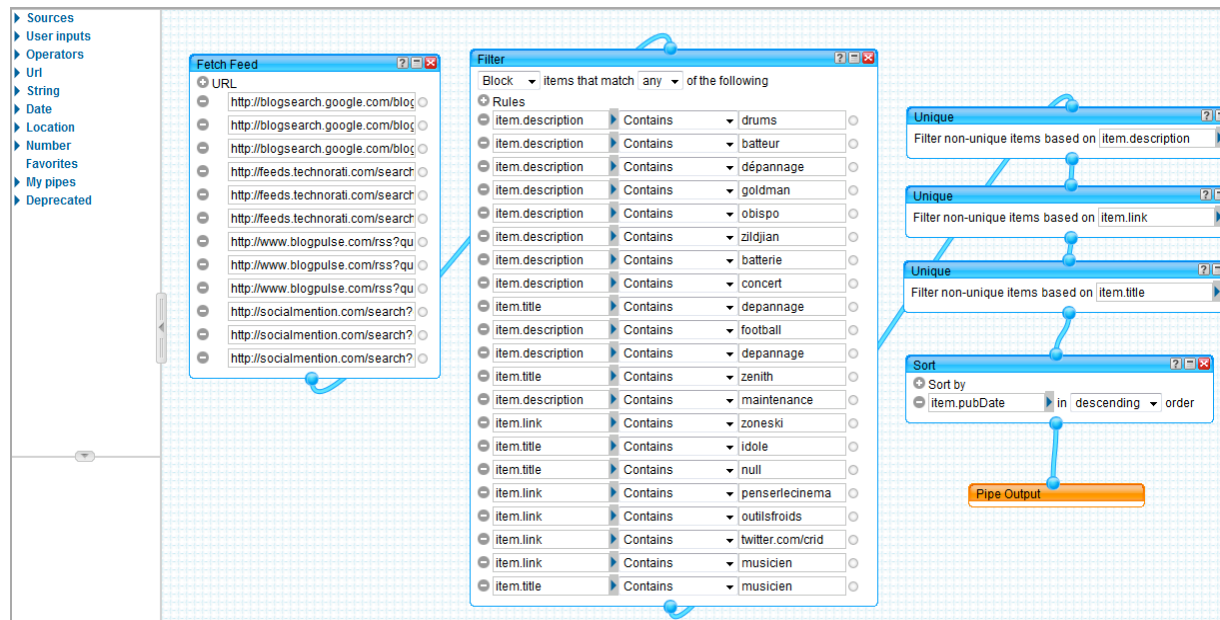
Sources
User inputs
Operators
Url
String
Date
Location
Number
Favorites
My pipes
Deprecated

Fetch Feed
URL
http://blogsearch.google.com/blog
http://blogsearch.google.com/blog
http://blogsearch.google.com/blog
http://feeds.technorati.com/search
http://feeds.technorati.com/search
http://feeds.technorati.com/search
http://www.blogpulse.com/rss?qu
http://www.blogpulse.com/rss?qu
http://www.blogpulse.com/rss?qu
http://socialmention.com/search?
http://socialmention.com/search?
http://socialmention.com/search?

Filter
Block items that match any of the following
Rules
| | | |
|---|---|---|
| item.description | Contains | drums |
| item.description | Contains | batteur |
| item.description | Contains | dépannage |
| item.description | Contains | goldman |
| item.description | Contains | obispo |
| item.description | Contains | zildjian |
| item.description | Contains | batterie |
| item.description | Contains | concert |
| item.title | Contains | depannage |
| item.description | Contains | football |
| item.description | Contains | depannage |
| item.title | Contains | zenith |
| item.description | Contains | maintenance |
| item.link | Contains | zoneski |
| item.title | Contains | idole |
| item.title | Contains | null |
| item.link | Contains | penserlecinema |
| item.link | Contains | outilsfroids |
| item.link | Contains | twitter.com/crid |
| item.link | Contains | musicien |
| item.title | Contains | musicien |

Unique
Filter non-unique items based on item.description

Unique
Filter non-unique items based on item.link

Unique
Filter non-unique items based on item.title

Sort
Sort by
item.pubDate in descending order

Pipe Output